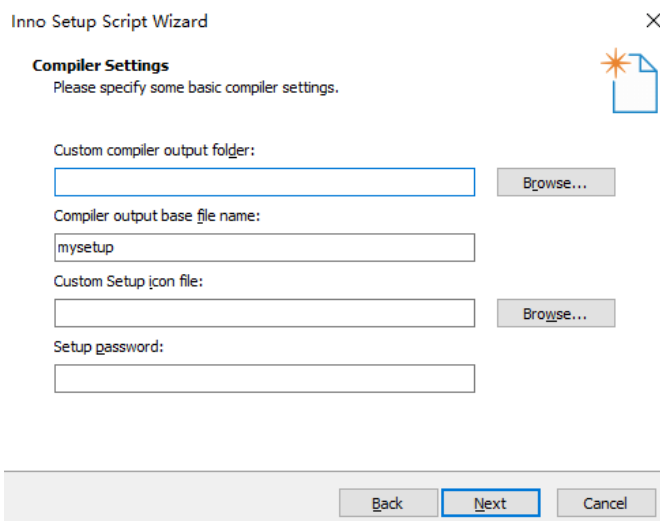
Inno Setup Script Wizard

Compiler Settings
Please specify some basic compiler settings.

Custom compiler output folder:

Browse...

Compiler output base file name:

mysetup

Custom Setup icon file:

Browse...

Setup password:

Back

Next

Cancel